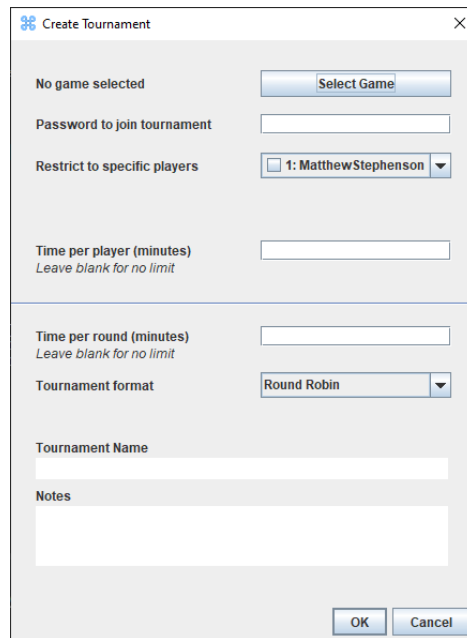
Create Tournament

No game selected

Select Game

Password to join tournament

Restrict to specific players

1: MatthewStephenson

Time per player (minutes)
Leave blank for no limit

Time per round (minutes)
Leave blank for no limit

Tournament format

Round Robin

Tournament Name

Notes

OK

Cancel